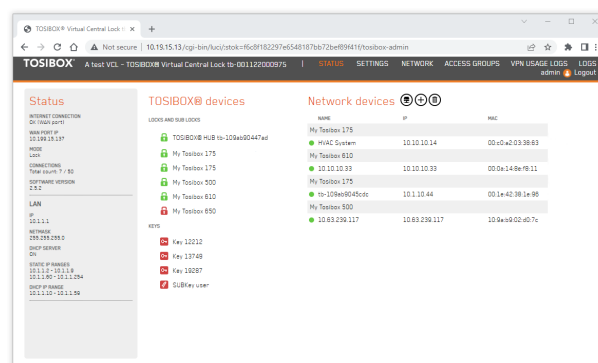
TOSIBOX® Virtual Central Lock ×
+
Not secure | 10.19.15.13/cgi-bin/luci/;stok=f6c8f182297e6548187bb72be89f41f/tosibox-admin

TOSIBOX A test VCL - TOSIBOX® Virtual Central Lock tb-001122000975 | STATUS SETTINGS NETWORK ACCESS GROUPS VPN USAGE LOGS LOGS
admin Logout

Status
INTERNET CONNECTION
On (WAN port)
WAN PORT IP
10.19.15.137
MODE
Lock
CONNECTIONS
Total count: 7 / 50
SOFTWARE VERSION
2.5.2
LAN
IP
10.1.1.1
NETMASK
255.255.255.0
DHCP SERVER
On
STATIC IP RANGES
10.1.1.2 - 10.1.1.9
10.1.1.60 - 10.1.1.254
DHCP IP RANGE
10.1.1.10 - 10.1.1.59

TOSIBOX® devices
LOCKS AND SUB LOCKS
TOSIBOX® HUB tb-109ab90447ad
My Tosibox 175
My Tosibox 175
My Tosibox 500
My Tosibox 610
My Tosibox 650
KEYS
Key 12212
Key 13749
Key 19287
SUBKey user

Network devices
| NAME | IP | MAC |
|---|---|---|
| My Tosibox 175 | | |
| HVAC System | 10.10.10.14 | 00:c0:a2:03:38:63 |
| My Tosibox 610 | | |
| 10.10.10.33 | 10.10.10.33 | 00:0a:14:8e:f9:11 |
| My Tosibox 175 | | |
| tb-109ab9045cdc | 10.1.10.44 | 00:1e:42:38:1e:96 |
| My Tosibox 500 | | |
| 10.63.239.117 | 10.63.239.117 | 10:9e:b9:02:d0:7c |